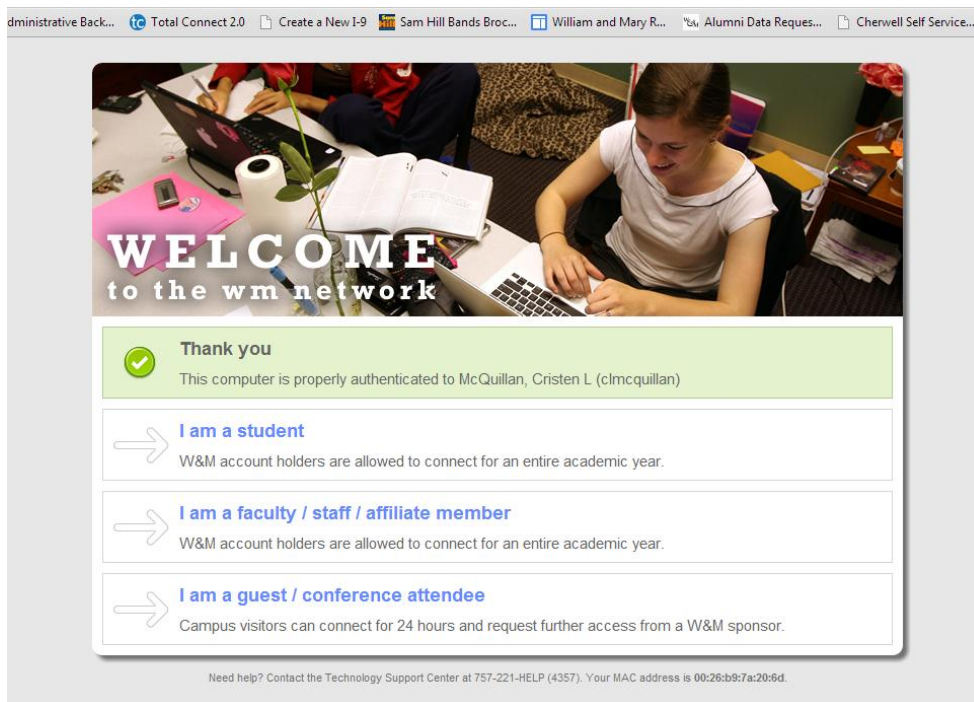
dministrative Back... Total Connect 2.0 Create a New I-9 Sam Hill Bands Broc... William and Mary R... Alumni Data Reques... Cherwell Self Service...

WELCOME
to the wm network

Thank you
This computer is properly authenticated to McQuillan, Cristen L (clmcquillan)

I am a student
W&M account holders are allowed to connect for an entire academic year.

I am a faculty / staff / affiliate member
W&M account holders are allowed to connect for an entire academic year.

I am a guest / conference attendee
Campus visitors can connect for 24 hours and request further access from a W&M sponsor.

Need help? Contact the Technology Support Center at 757-221-HELP (4357). Your MAC address is 00:26:b9:7a:20:6d.